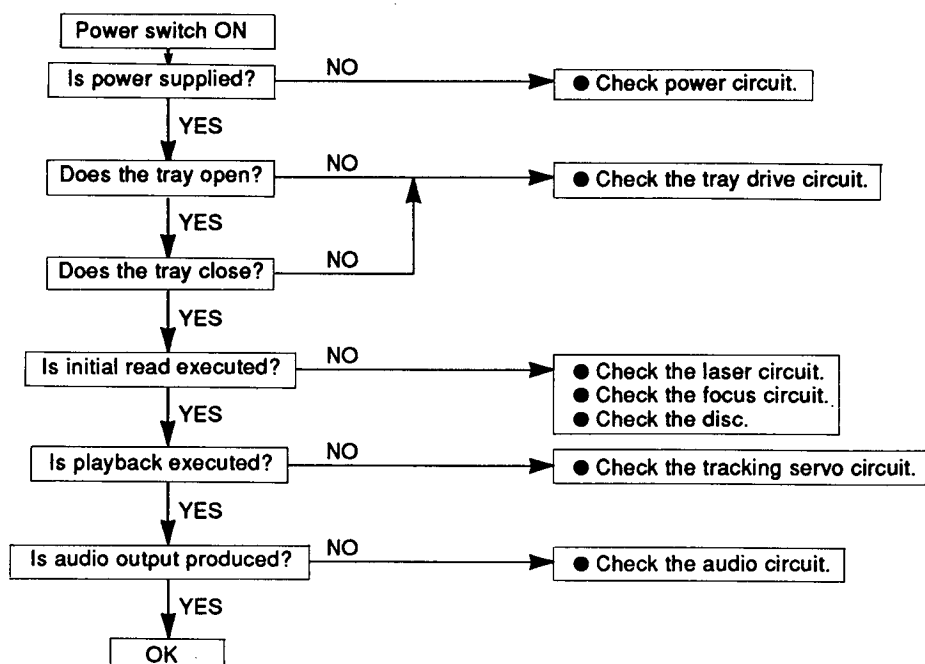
Power switch ON

Is power supplied?

NO

● Check power circuit.

YES

Does the tray open?

NO

● Check the tray drive circuit.

YES

Does the tray close?

NO

YES

Is initial read executed?

NO

● Check the laser circuit.
● Check the focus circuit.
● Check the disc.

YES

Is playback executed?

NO

● Check the tracking servo circuit.

YES

Is audio output produced?

NO

● Check the audio circuit.

YES

OK